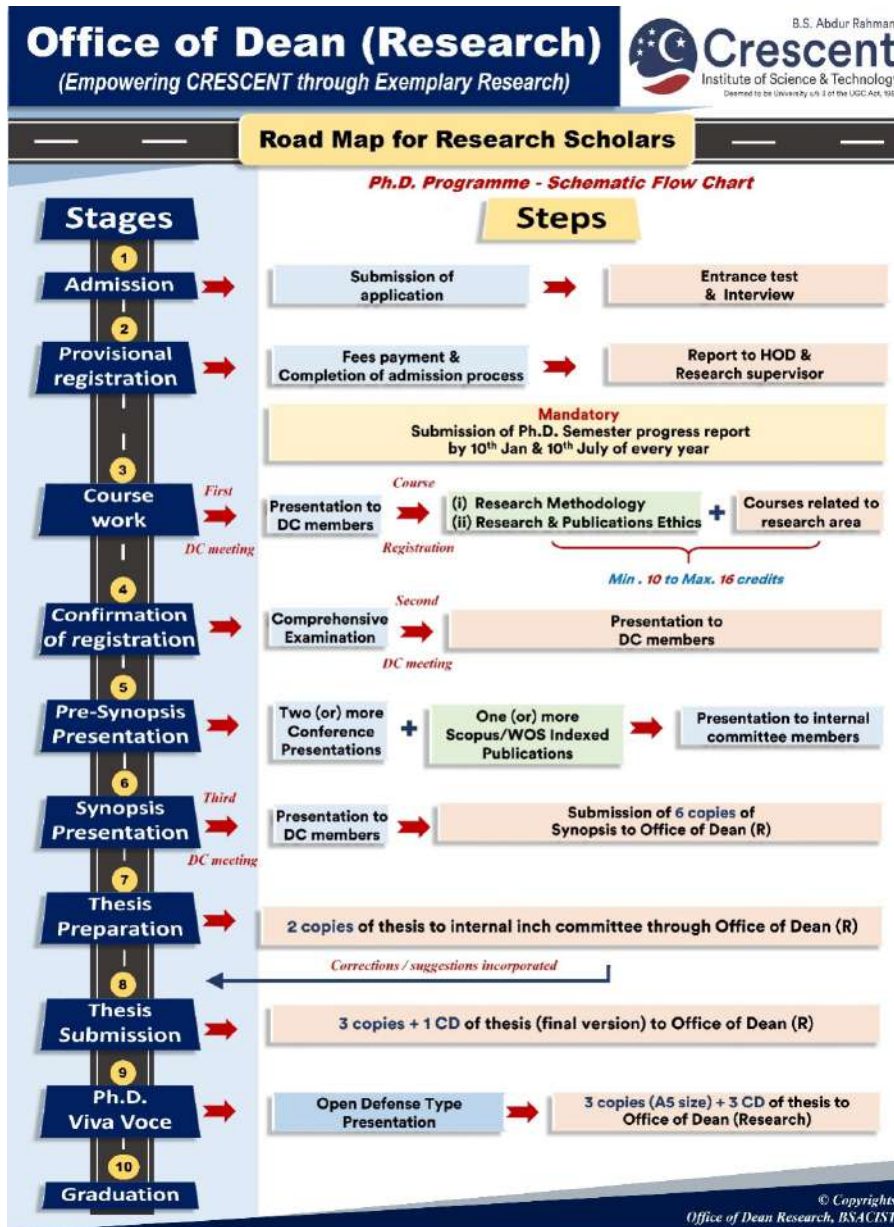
Office of Dean (Research)
(Empowering CRESCENT through Exemplary Research)

B.S. Abdur Rahman
Crescent
Institute of Science & Technology
Deemed to be University u/s 3 of the UGC Act, 195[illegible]

Road Map for Research Scholars

Ph.D. Programme - Schematic Flow Chart

Stages

Steps

1
Admission

Submission of application

Entrance test & Interview

2
Provisional registration

Fees payment & Completion of admission process

Report to HOD & Research supervisor

Mandatory
Submission of Ph.D. Semester progress report by 10th Jan & 10th July of every year

3
Course work

First DC meeting

Presentation to DC members

Course Registration

(i) Research Methodology
(ii) Research & Publications Ethics

+

Courses related to research area

Min . 10 to Max. 16 credits

4
Confirmation of registration

Comprehensive Examination

Second DC meeting

Presentation to DC members

5
Pre-Synopsis Presentation

Two (or) more Conference Presentations

+

One (or) more Scopus/WOS Indexed Publications

Presentation to internal committee members

6
Synopsis Presentation

Third DC meeting

Presentation to DC members

Submission of 6 copies of Synopsis to Office of Dean (R)

7
Thesis Preparation

2 copies of thesis to internal inch committee through Office of Dean (R)

Corrections / suggestions incorporated

8
Thesis Submission

3 copies + 1 CD of thesis (final version) to Office of Dean (R)

9
Ph.D. Viva Voce

Open Defense Type Presentation

3 copies (A5 size) + 3 CD of thesis to Office of Dean (Research)

10
Graduation

© Copyrights
Office of Dean Research, BSACIST